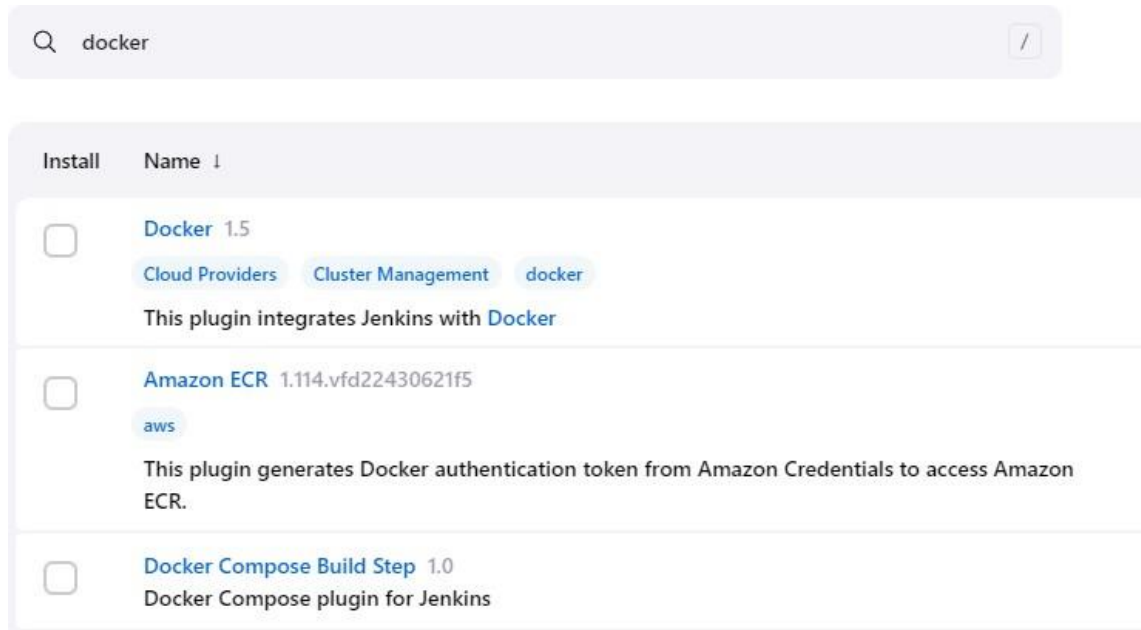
docker

/

Install Name ↓

Docker 1.5

Cloud Providers Cluster Management docker

This plugin integrates Jenkins with Docker

Amazon ECR 1.114.vfd22430621f5

aws

This plugin generates Docker authentication token from Amazon Credentials to access Amazon ECR.

Docker Compose Build Step 1.0

Docker Compose plugin for Jenkins